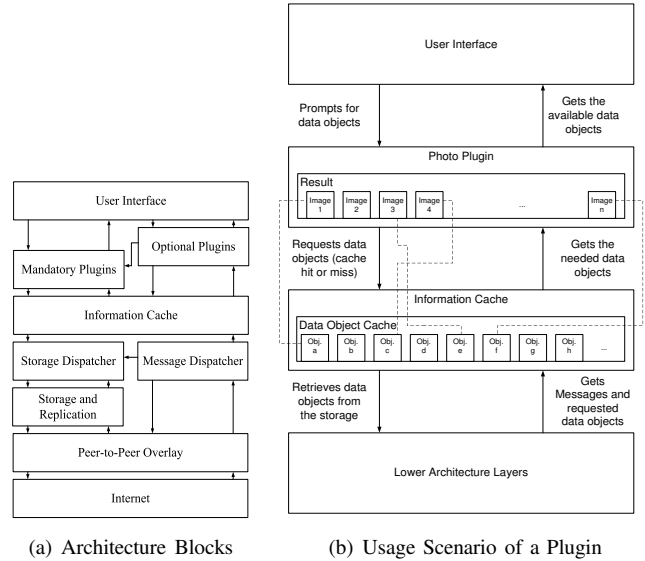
User Interface

Optional Plugins

Mandatory Plugins

Information Cache

Storage Dispatcher

Message Dispatcher

Storage and Replication

Peer-to-Peer Overlay

Internet

(a) Architecture Blocks

User Interface

Prompts for data objects

Gets the available data objects

Photo Plugin

Result

Image 1

Image 2

Image 3

Image 4

...

Image n

Requests data objects (cache hit or miss)

Gets the needed data objects

Information Cache

Data Object Cache

Obj. a

Obj. b

Obj. c

Obj. d

Obj. e

Obj. f

Obj. g

Obj. h

...

Retrieves data objects from the storage

Gets Messages and requested data objects

Lower Architecture Layers

(b) Usage Scenario of a Plugin